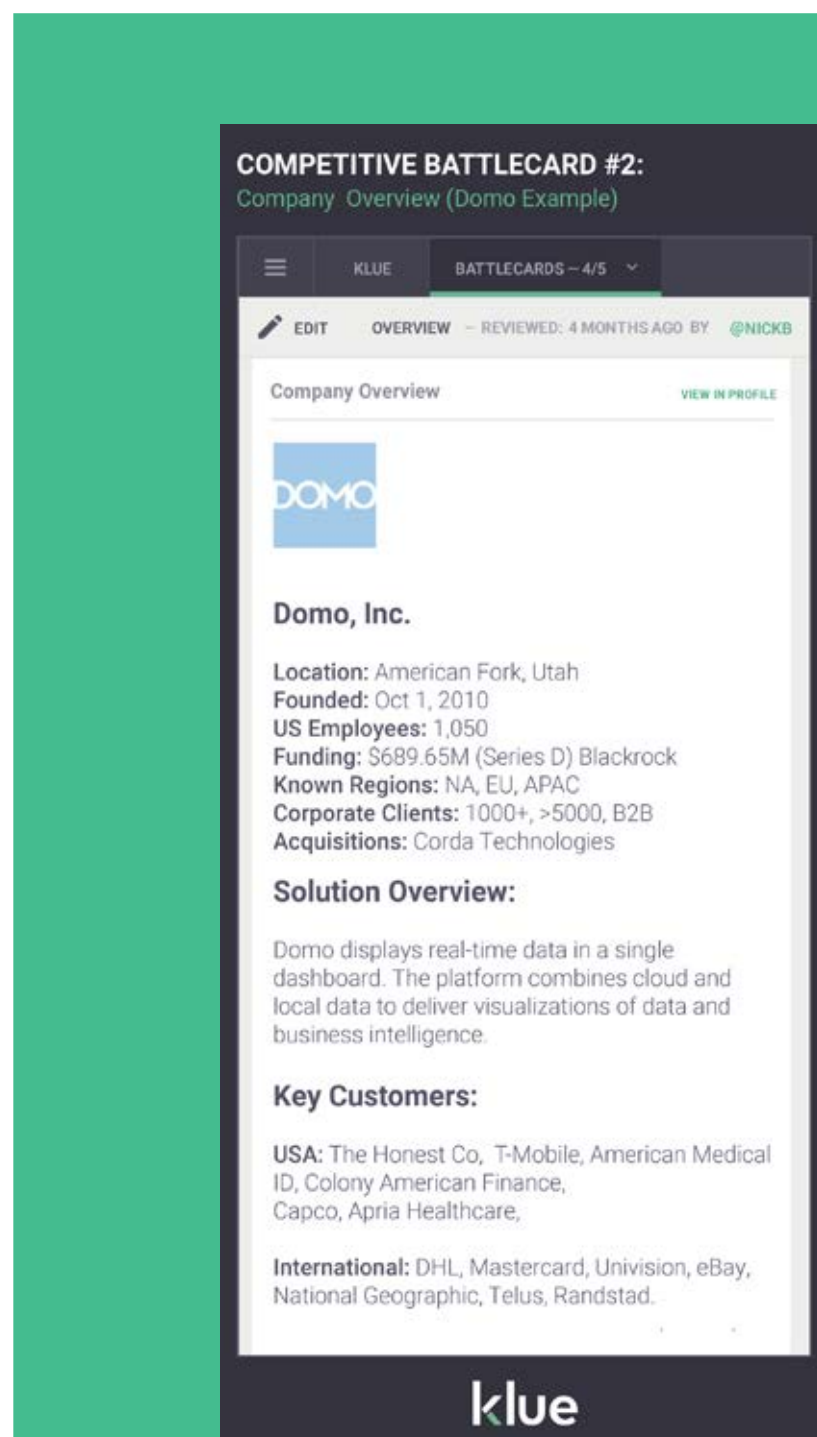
COMPETITIVE BATTLECARD #2:
Company Overview (Domo Example)

KLUE BATTLECARDS – 4/5

EDIT OVERVIEW – REVIEWED: 4 MONTHS AGO BY @NICKB

Company Overview VIEW IN PROFILE

DOMO

Domo, Inc.

Location: American Fork, Utah
Founded: Oct 1, 2010
US Employees: 1,050
Funding: $689.65M (Series D) Blackrock
Known Regions: NA, EU, APAC
Corporate Clients: 1000+, >5000, B2B
Acquisitions: Corda Technologies

Solution Overview:

Domo displays real-time data in a single dashboard. The platform combines cloud and local data to deliver visualizations of data and business intelligence.

Key Customers:

USA: The Honest Co, T-Mobile, American Medical ID, Colony American Finance, Capco, Apria Healthcare,

International: DHL, Mastercard, Univision, eBay, National Geographic, Telus, Randstad.

klue